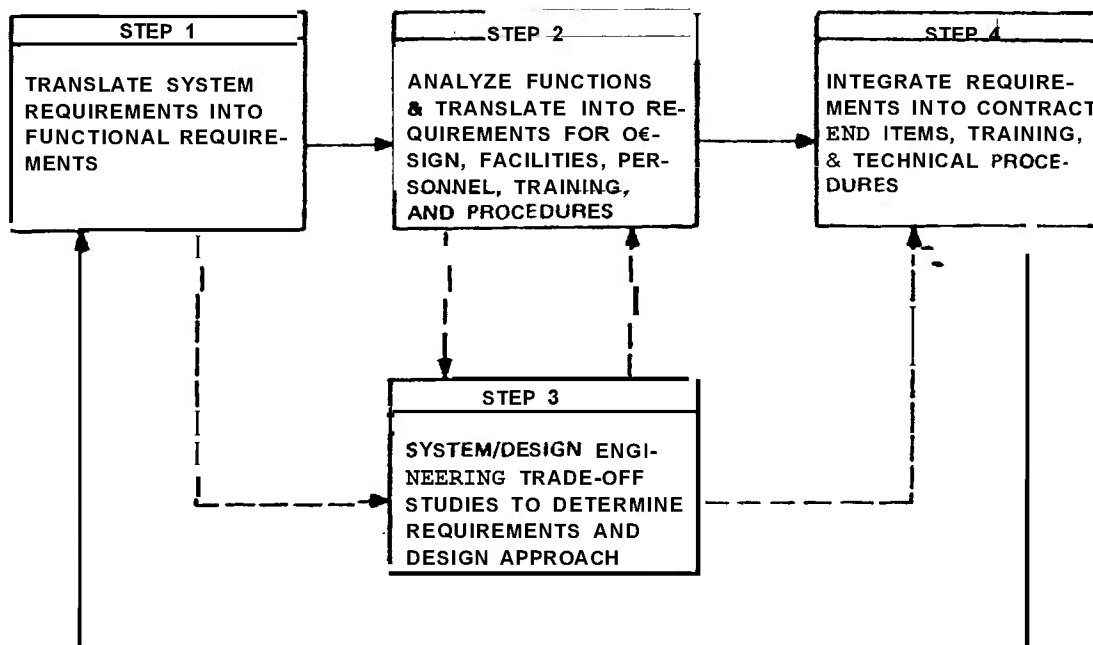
STEP 1

TRANSLATE SYSTEM REQUIREMENTS INTO FUNCTIONAL REQUIREMENTS

STEP 2

ANALYZE FUNCTIONS & TRANSLATE INTO REQUIREMENTS FOR O€SIGN, FACILITIES, PERSONNEL, TRAINING, AND PROCEDURES

STEP 4

INTEGRATE REQUIREMENTS INTO CONTRACT END ITEMS, TRAINING, & TECHNICAL PROCEDURES

STEP 3

SYSTEM/DESIGN ENGINEERING TRADE-OFF STUDIES TO DETERMINE REQUIREMENTS AND DESIGN APPROACH